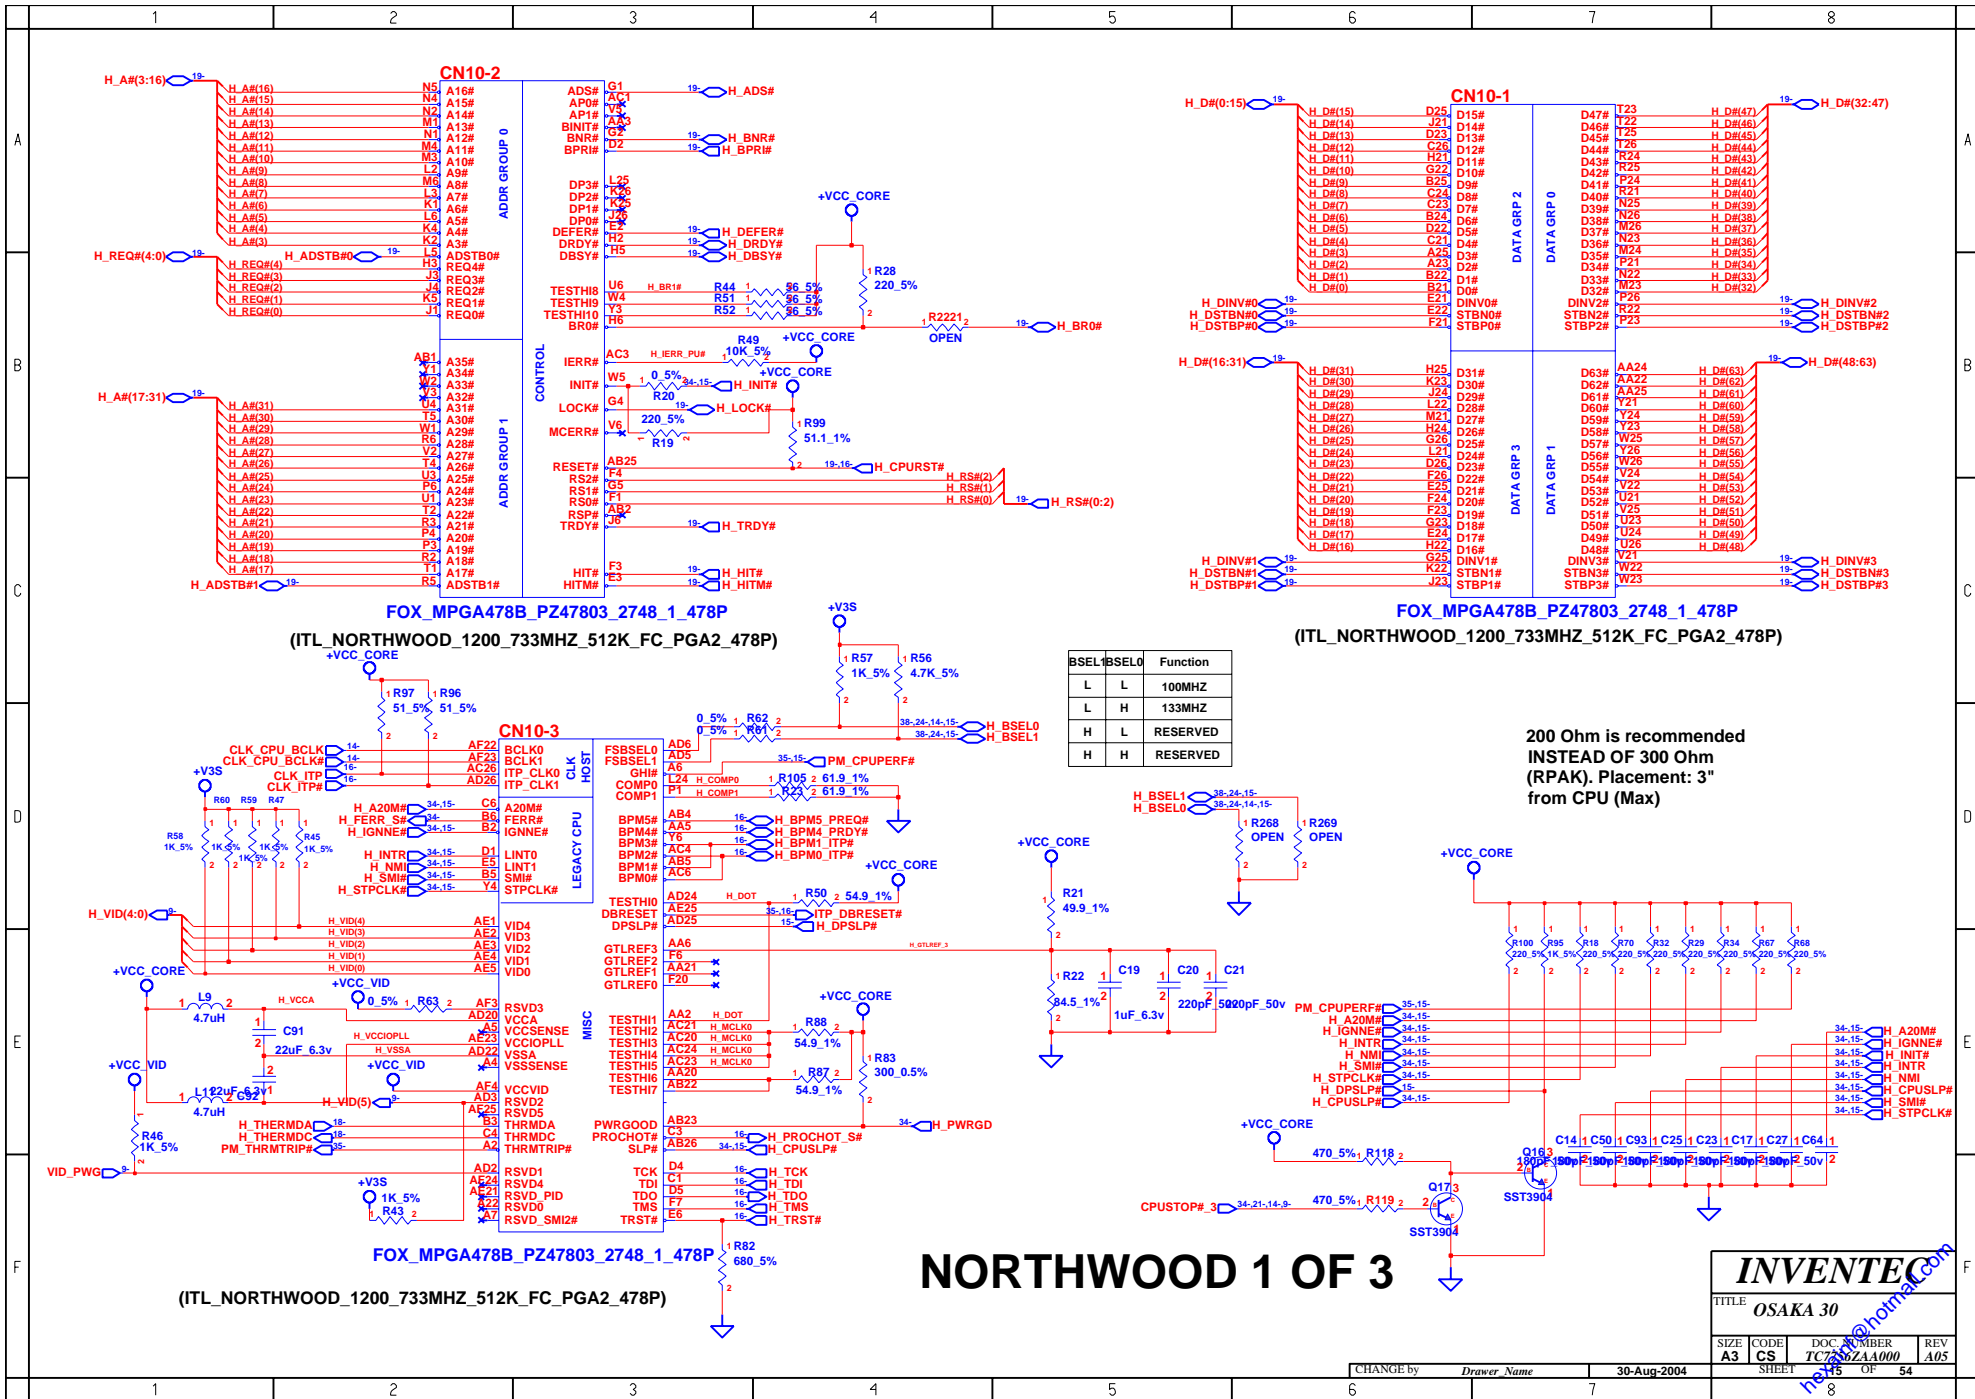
1 2 3 4 5 6 7 8

A B C D E F

CN10-2

H_A#(3:16)
H_A#(16) N5 A16#
H_A#(15) N4 A15#
H_A#(14) N2 A14#
H_A#(13) M1 A13#
H_A#(12) N1 A12#
H_A#(11) M4 A11#
H_A#(10) M3 A10#
H_A#(9) L2 A9#
H_A#(8) M6 A8#
H_A#(7) L3 A7#
H_A#(6) K1 A6#
H_A#(5) L6 A5#
H_A#(4) K4 A4#
H_A#(3) K2 A3#
H_ADSTB#0 L5 ADSTB0#
H_REQ#(4:0)
H_REQ#(4) H3 REQ4#
H_REQ#(3) J3 REQ3#
H_REQ#(2) J4 REQ2#
H_REQ#(1) K5 REQ1#
H_REQ#(0) J1 REQ0#

ADDR GROUP 0

ADS# G1 H_ADS#
AP0# AC1
AP1# V5
BINIT# AA3
BNR# G2 H_BNR#
BPRI# D2 H_BPRI#

DP3# L25
DP2# K26
DP1# K25
DP0# J26
DEFER# E2 H_DEFER#
DRDY# H2 H_DRDY#
DBSY# H5 H_DBSY#

+VCC_CORE
R28 220_5%
TESTHI8 U6 H_BR1# R44 56_5%
TESTHI9 W4 R51 56_5%
TESTHI10 Y3 R52 56_5%
BR0# H6 R2221 OPEN H_BR0#

R49 10K_5% +VCC_CORE
IERR# AC3 H_IERR_PU#
INIT# W5 0_5% R20 H_INIT# +VCC_CORE
LOCK# G4 H_LOCK#
220_5% R19
MCERR# V6
R99 51.1_1%

CONTROL

H_A#(17:31)
H_A#(31) AB1 A35#
Y1 A34#
W2 A33#
Y3 A32#
U4 A31#
H_A#(30) T5 A30#
H_A#(29) W1 A29#
H_A#(28) R6 A28#
H_A#(27) V2 A27#
H_A#(26) T4 A26#
H_A#(25) U3 A25#
H_A#(24) P6 A24#
H_A#(23) U1 A23#
H_A#(22) T2 A22#
H_A#(21) R3 A21#
H_A#(20) P4 A20#
H_A#(19) P3 A19#
H_A#(18) R2 A18#
H_A#(17) T1 A17#
H_ADSTB#1 R5 ADSTB1#

ADDR GROUP 1

RESET# AB25 H_CPURST#
RS2# F4 H_RS#(2)
RS1# G5 H_RS#(1)
RS0# F1 H_RS#(0) H_RS#(0:2)
RSP# AB2
TRDY# J6 H_TRDY#

HIT# F3 H_HIT#
HITM# E3 H_HITM#

FOX_MPGA478B_PZ47803_2748_1_478P
(ITL_NORTHWOOD_1200_733MHZ_512K_FC_PGA2_478P)

CN10-1

H_D#(0:15)
H_D#(15) D25 D15#
H_D#(14) J21 D14#
H_D#(13) D23 D13#
H_D#(12) C26 D12#
H_D#(11) H21 D11#
H_D#(10) G22 D10#
H_D#(9) B25 D9#
H_D#(8) C24 D8#
H_D#(7) C23 D7#
H_D#(6) B24 D6#
H_D#(5) D22 D5#
H_D#(4) C21 D4#
H_D#(3) A25 D3#
H_D#(2) A23 D2#
H_D#(1) B22 D1#
H_D#(0) B21 D0#
H_DINV#0 E21 DINV0#
H_DSTBN#0 E22 STBN0#
H_DSTBP#0 F21 STBP0#

DATA GRP 2
DATA GRP 0

H_D#(32:47)
D47# T23 H_D#(47)
D46# T22 H_D#(46)
D45# T25 H_D#(45)
D44# T26 H_D#(44)
D43# R24 H_D#(43)
D42# R25 H_D#(42)
D41# P24 H_D#(41)
D40# R21 H_D#(40)
D39# N25 H_D#(39)
D38# N26 H_D#(38)
D37# M26 H_D#(37)
D36# N23 H_D#(36)
D35# M24 H_D#(35)
D34# P21 H_D#(34)
D33# N22 H_D#(33)
D32# M23 H_D#(32)
DINV2# P26 H_DINV#2
STBN2# R22 H_DSTBN#2
STBP2# P23 H_DSTBP#2

H_D#(16:31)
H_D#(31) H25 D31#
H_D#(30) K23 D30#
H_D#(29) J24 D29#
H_D#(28) L22 D28#
H_D#(27) M21 D27#
H_D#(26) H24 D26#
H_D#(25) G26 D25#
H_D#(24) L21 D24#
H_D#(23) D26 D23#
H_D#(22) F26 D22#
H_D#(21) E25 D21#
H_D#(20) F24 D20#
H_D#(19) F23 D19#
H_D#(18) G23 D18#
H_D#(17) E24 D17#
H_D#(16) H22 D16#
H_DINV#1 G25 DINV1#
H_DSTBN#1 K22 STBN1#
H_DSTBP#1 J23 STBP1#

DATA GRP 3
DATA GRP 1

H_D#(48:63)
D63# AA24 H_D#(63)
D62# AA22 H_D#(62)
D61# AA25 H_D#(61)
D60# Y21 H_D#(60)
D59# Y24 H_D#(59)
D58# Y23 H_D#(58)
D57# W25 H_D#(57)
D56# Y26 H_D#(56)
D55# W26 H_D#(55)
D54# V24 H_D#(54)
D53# V22 H_D#(53)
D52# U21 H_D#(52)
D51# V25 H_D#(51)
D50# U23 H_D#(50)
D49# U24 H_D#(49)
D48# U26 H_D#(48)
DINV3# V21 H_DINV#3
STBN3# W22 H_DSTBN#3
STBP3# W23 H_DSTBP#3

FOX_MPGA478B_PZ47803_2748_1_478P
(ITL_NORTHWOOD_1200_733MHZ_512K_FC_PGA2_478P)

+V3S
R57 1K_5%
R56 4.7K_5%

| BSEL1 | BSEL0 | Function |
|---|---|---|
| L | L | 100MHZ |
| L | H | 133MHZ |
| H | L | RESERVED |
| H | H | RESERVED |

200 Ohm is recommended INSTEAD OF 300 Ohm (RPAK). Placement: 3" from CPU (Max)

+VCC_CORE
R97 51_5%
R96 51_5%

CN10-3
CLK_CPU_BCLK AF22 BCLK0
CLK_CPU_BCLK# AF23 BCLK1
CLK_ITP AC26 ITP_CLK0
CLK_ITP# AD26 ITP_CLK1
CLK HOST
FSBSEL0 AD6 0_5% R62 H_BSEL0
FSBSEL1 AD5 0_5% R61 H_BSEL1
GHI# A6 PM_CPUPERF#
COMP0 L24 H_COMP0 R105 61.9_1%
COMP1 P1 H_COMP1 R23 61.9_1%

+V3S
R60 R59 R47
R58 1K_5% 1K_5% 1K_5% 1K_5%
R45 1K_5%
H_A20M# C6 A20M#
H_FERR_S# B6 FERR#
H_IGNNE# B2 IGNNE#
H_INTR D1 LINT0
H_NMI E5 LINT1
H_SMI# B5 SMI#
H_STPCLK# Y4 STPCLK#
LEGACY CPU

BPM5# AB4 H_BPM5_PREQ#
BPM4# AA5 H_BPM4_PRDY#
BPM3# Y6 H_BPM1_ITP#
BPM2# AC4 H_BPM0_ITP#
BPM1# AB5
BPM0# AC6
+VCC_CORE
TESTHI0 AD24 H_DOT R50 54.9_1%
DBRESET AE25 ITP_DBRESET#
DPSLP# AD25 H_DPSLP#

H_BSEL1
H_BSEL0
R268 OPEN
R269 OPEN

+VCC_CORE
R21 49.9_1%

H_VID(4:0)
H_VID(4) AE1 VID4
H_VID(3) AE2 VID3
H_VID(2) AE3 VID2
H_VID(1) AE4 VID1
H_VID(0) AE5 VID0

GTLREF3 AA6 H_GTLREF_3
GTLREF2 F6
GTLREF1 AA21
GTLREF0 F20

R22 84.5_1%
C19 1uF_6.3v
C20 220pF_50v
C21 220pF_50v

+VCC_CORE
L9 4.7uH
H_VCCA
C91 22uF_6.3v
+VCC_VID
0_5% R63
AF3 RSVD3
AD20 VCCA
A5 VCCSENSE
AE23 VCCIOPLL H_VCCIOPLL
AD22 VSSA H_VSSA
A4 VSSSENSE
+VCC_VID
L11 22uF_6.3v C92
4.7uH
AF4 VCCVID
AD3 RSVD2
AE25 RSVD5
H_VID(5)
MISC

TESTHI1 AA2 H_DOT
TESTHI2 AC21 H_MCLK0
TESTHI3 AC20 H_MCLK0
TESTHI4 AC24 H_MCLK0
TESTHI5 AC23 H_MCLK0
TESTHI6 AA20
TESTHI7 AB22
+VCC_CORE
R88 54.9_1%
R87 54.9_1%
R83 300_0.5%

R46 1K_5%
H_THERMDA B3 THRMDA
H_THERMDC C4 THRMDC
PM_THRMTRIP# A2 THRMTRIP#
PWRGOOD AB23 H_PWRGD
PROCHOT# C3 H_PROCHOT_S#
SLP# AB26 H_CPUSLP#

VID_PWG
+V3S
1K_5% R43
AD2 RSVD1
AE24 RSVD4
AE21 RSVD_PID
A22 RSVD0
A7 RSVD_SMI2#
TCK D4 H_TCK
TDI C1 H_TDI
TDO D5 H_TDO
TMS F7 H_TMS
TRST# E6 H_TRST#

FOX_MPGA478B_PZ47803_2748_1_478P
(ITL_NORTHWOOD_1200_733MHZ_512K_FC_PGA2_478P)

R82 680_5%

+VCC_CORE
R100 R95 R18 R70 R32 R29 R34 R67 R68
220_5% 1K_5% 220_5% 220_5% 220_5% 220_5% 220_5% 220_5% 220_5%
PM_CPUPERF#
H_A20M#
H_IGNNE#
H_INTR
H_NMI
H_SMI#
H_STPCLK#
H_DPSLP#
H_CPUSLP#
H_A20M#
H_IGNNE#
H_INIT#
H_INTR
H_NMI
H_CPUSLP#
H_SMI#
H_STPCLK#

+VCC_CORE
470_5% R118
Q16 SST3904
C14 C50 C93 C25 C23 C17 C27 C64
180pF 180pF 180pF 180pF 180pF 180pF 180pF 180pF_50v
CPUSTOP#_3 470_5% R119
Q17 SST3904

NORTHWOOD 1 OF 3

INVENTEC
TITLE OSAKA 30
SIZE A3 CODE CS DOC. NUMBER TC77 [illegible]ZAA000 REV A05
CHANGE by Drawer_Name 30-Aug-2004 SHEET 5 OF 54
hexairl@hotmail.com